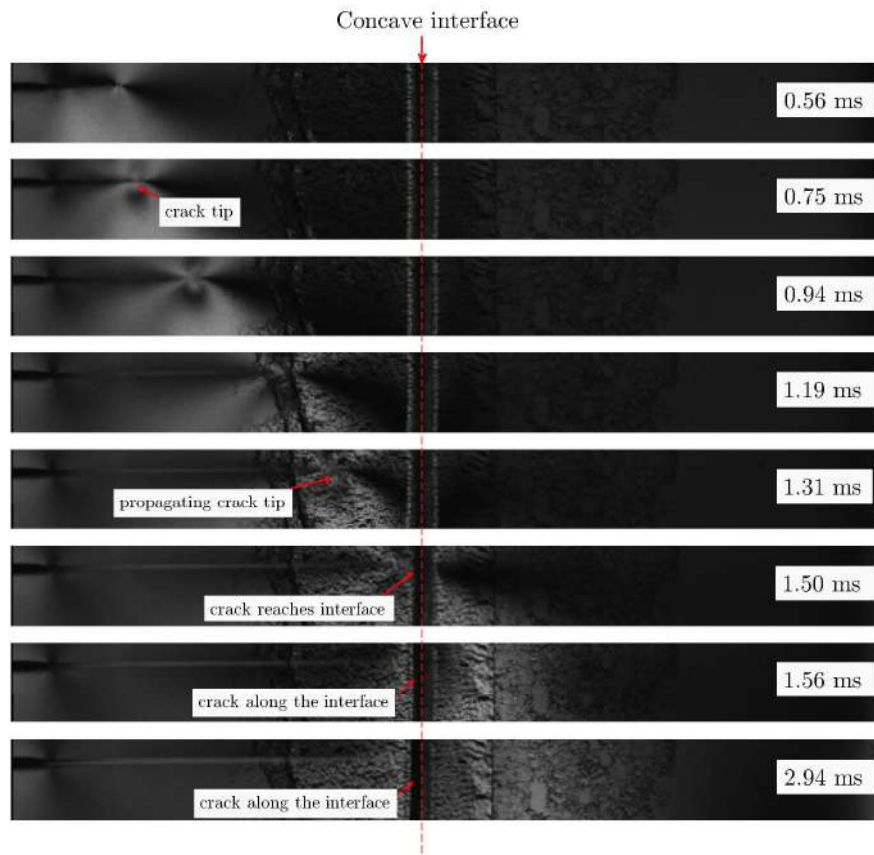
Concave interface

0.56 ms

crack tip

0.75 ms

0.94 ms

1.19 ms

propagating crack tip

1.31 ms

crack reaches interface

1.50 ms

crack along the interface

1.56 ms

crack along the interface

2.94 ms